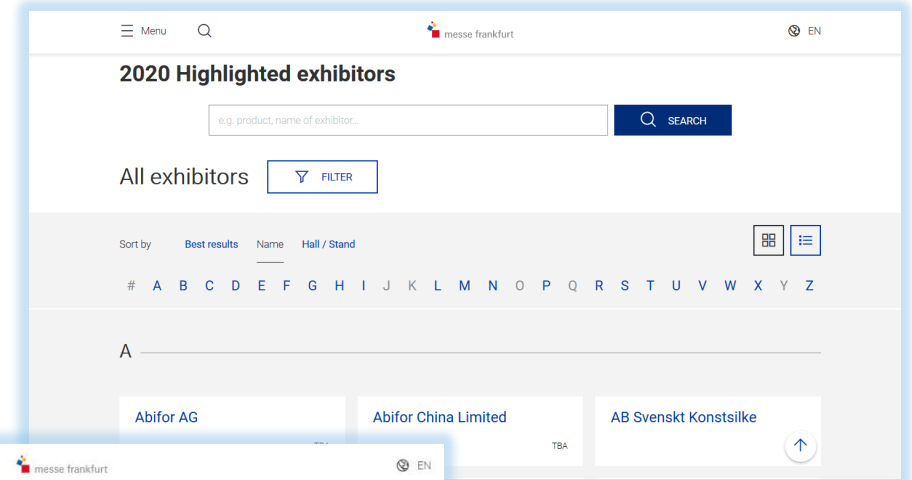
Menu

messe frankfurt

EN

2020 Highlighted exhibitors

e.g. product, name of exhibitor...

SEARCH

All exhibitors

FILTER

Sort by Best results Name Hall / Stand

# A B C D E F G H I J K L M N O P Q R S T U V W X Y Z

A

Abifor AG

Abifor China Limited

TBA

AB Svenskt Konstsilke

messe frankfurt

EN